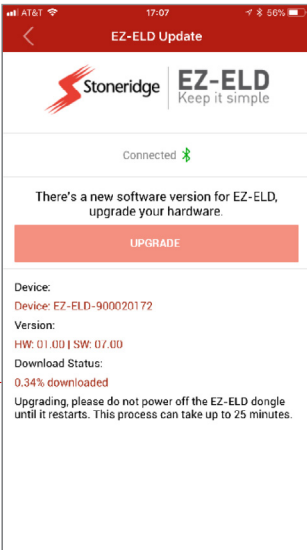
AT&T 17:07 56%

EZ-ELD Update

Stoneridge EZ-ELD Keep it simple

Connected

There's a new software version for EZ-ELD, upgrade your hardware.

UPGRADE

Device:

Device: EZ-ELD-900020172

Version:

HW: 01.00 | SW: 07.00

Download Status:

0.34% downloaded

Upgrading, please do not power off the EZ-ELD dongle until it restarts. This process can take up to 25 minutes.